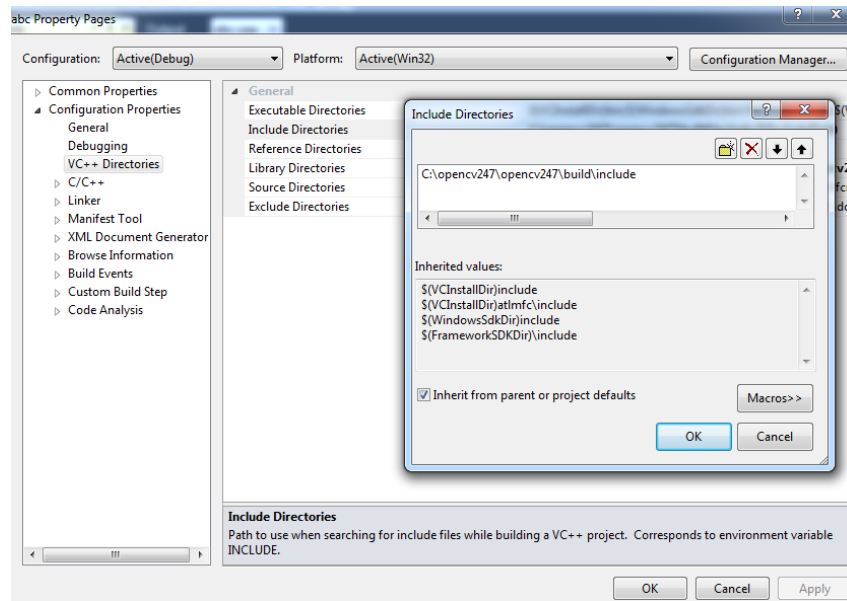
abc Property Pages

Configuration: Active(Debug)

Platform: Active(Win32)

Configuration Manager...

Common Properties
Configuration Properties
General
Debugging
VC++ Directories
C/C++
Linker
Manifest Tool
XML Document Generator
Browse Information
Build Events
Custom Build Step
Code Analysis

General
Executable Directories
Include Directories
Reference Directories
Library Directories
Source Directories
Exclude Directories

Include Directories

C:\opencv247\opencv247\build\include

Inherited values:

$(VCInstallDir)include
$(VCInstallDir)atlmfc\include
$(WindowsSdkDir)include
$(FrameworkSDKDir)\include

Inherit from parent or project defaults

Macros>>

OK

Cancel

Include Directories
Path to use when searching for include files while building a VC++ project. Corresponds to environment variable INCLUDE.

OK

Cancel

Apply